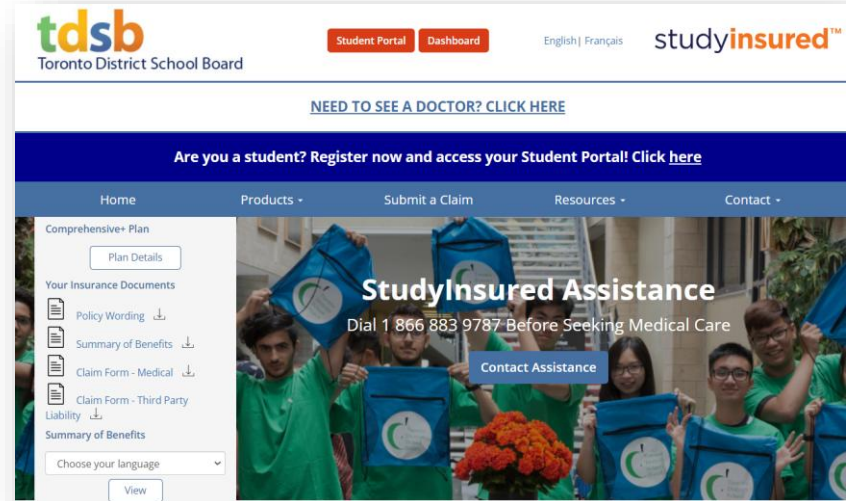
tdsb
Toronto District School Board

Student Portal Dashboard

English| Français

studyinsured™

NEED TO SEE A DOCTOR? CLICK HERE

Are you a student? Register now and access your Student Portal! Click here

Home Products Submit a Claim Resources Contact

Comprehensive+ Plan

Plan Details

Your Insurance Documents

Policy Wording

Summary of Benefits

Claim Form - Medical

Claim Form - Third Party Liability

Summary of Benefits

Choose your language

View

StudyInsured Assistance

Dial 1 866 883 9787 Before Seeking Medical Care

Contact Assistance